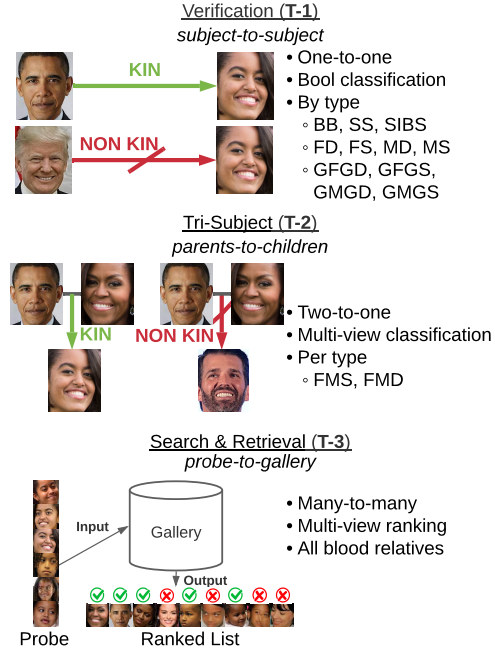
Verification (**T-1**)
*subject-to-subject*

KIN

NON KIN

• One-to-one
• Bool classification
• By type
◦ BB, SS, SIBS
◦ FD, FS, MD, MS
◦ GFGD, GFGS, GMGD, GMGS

Tri-Subject (**T-2**)
*parents-to-children*

KIN

NON KIN

• Two-to-one
• Multi-view classification
• Per type
◦ FMS, FMD

Search & Retrieval (**T-3**)
*probe-to-gallery*

Input

Gallery

Output

• Many-to-many
• Multi-view ranking
• All blood relatives

Probe

Ranked List